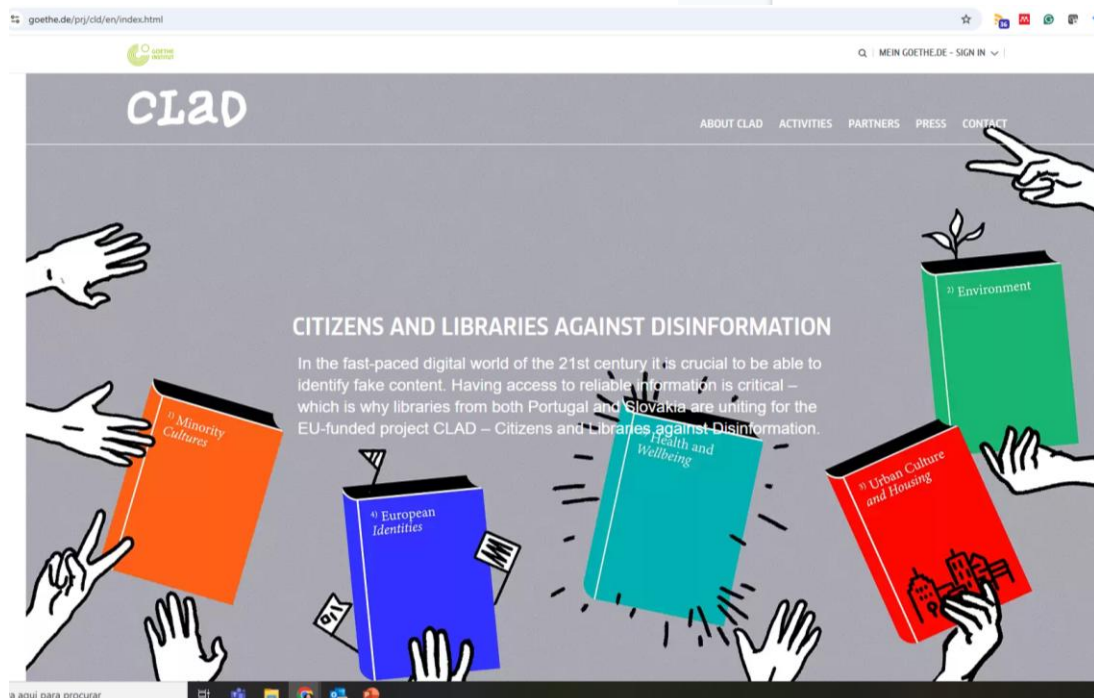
goethe.de/prj/cld/en/index.html

GOETHE INSTITUT

MEIN GOETHE.DE - SIGN IN

CLaD

ABOUT CLAD ACTIVITIES PARTNERS PRESS CONTACT

CITIZENS AND LIBRARIES AGAINST DISINFORMATION

In the fast-paced digital world of the 21st century it is crucial to be able to identify fake content. Having access to reliable information is critical – which is why libraries from both Portugal and Slovakia are uniting for the EU-funded project CLAD – Citizens and Libraries against Disinformation.

1) Minority Cultures

2) Environment

4) European Identities

Health and Wellbeing

3) Urban Culture and Housing

a aqui para procurar